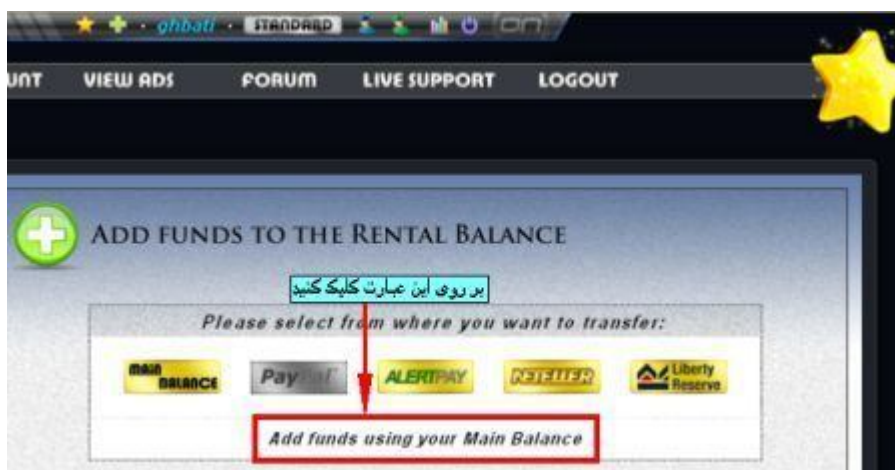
ghbati · STANDARD

UNT VIEW ADS FORUM LIVE SUPPORT LOGOUT

ADD FUNDS TO THE RENTAL BALANCE

بر روی این عبارت کلیک کنید

Please select from where you want to transfer:

MAIN BALANCE PayPal ALERTPAY NETELLER Liberty Reserve

Add funds using your Main Balance